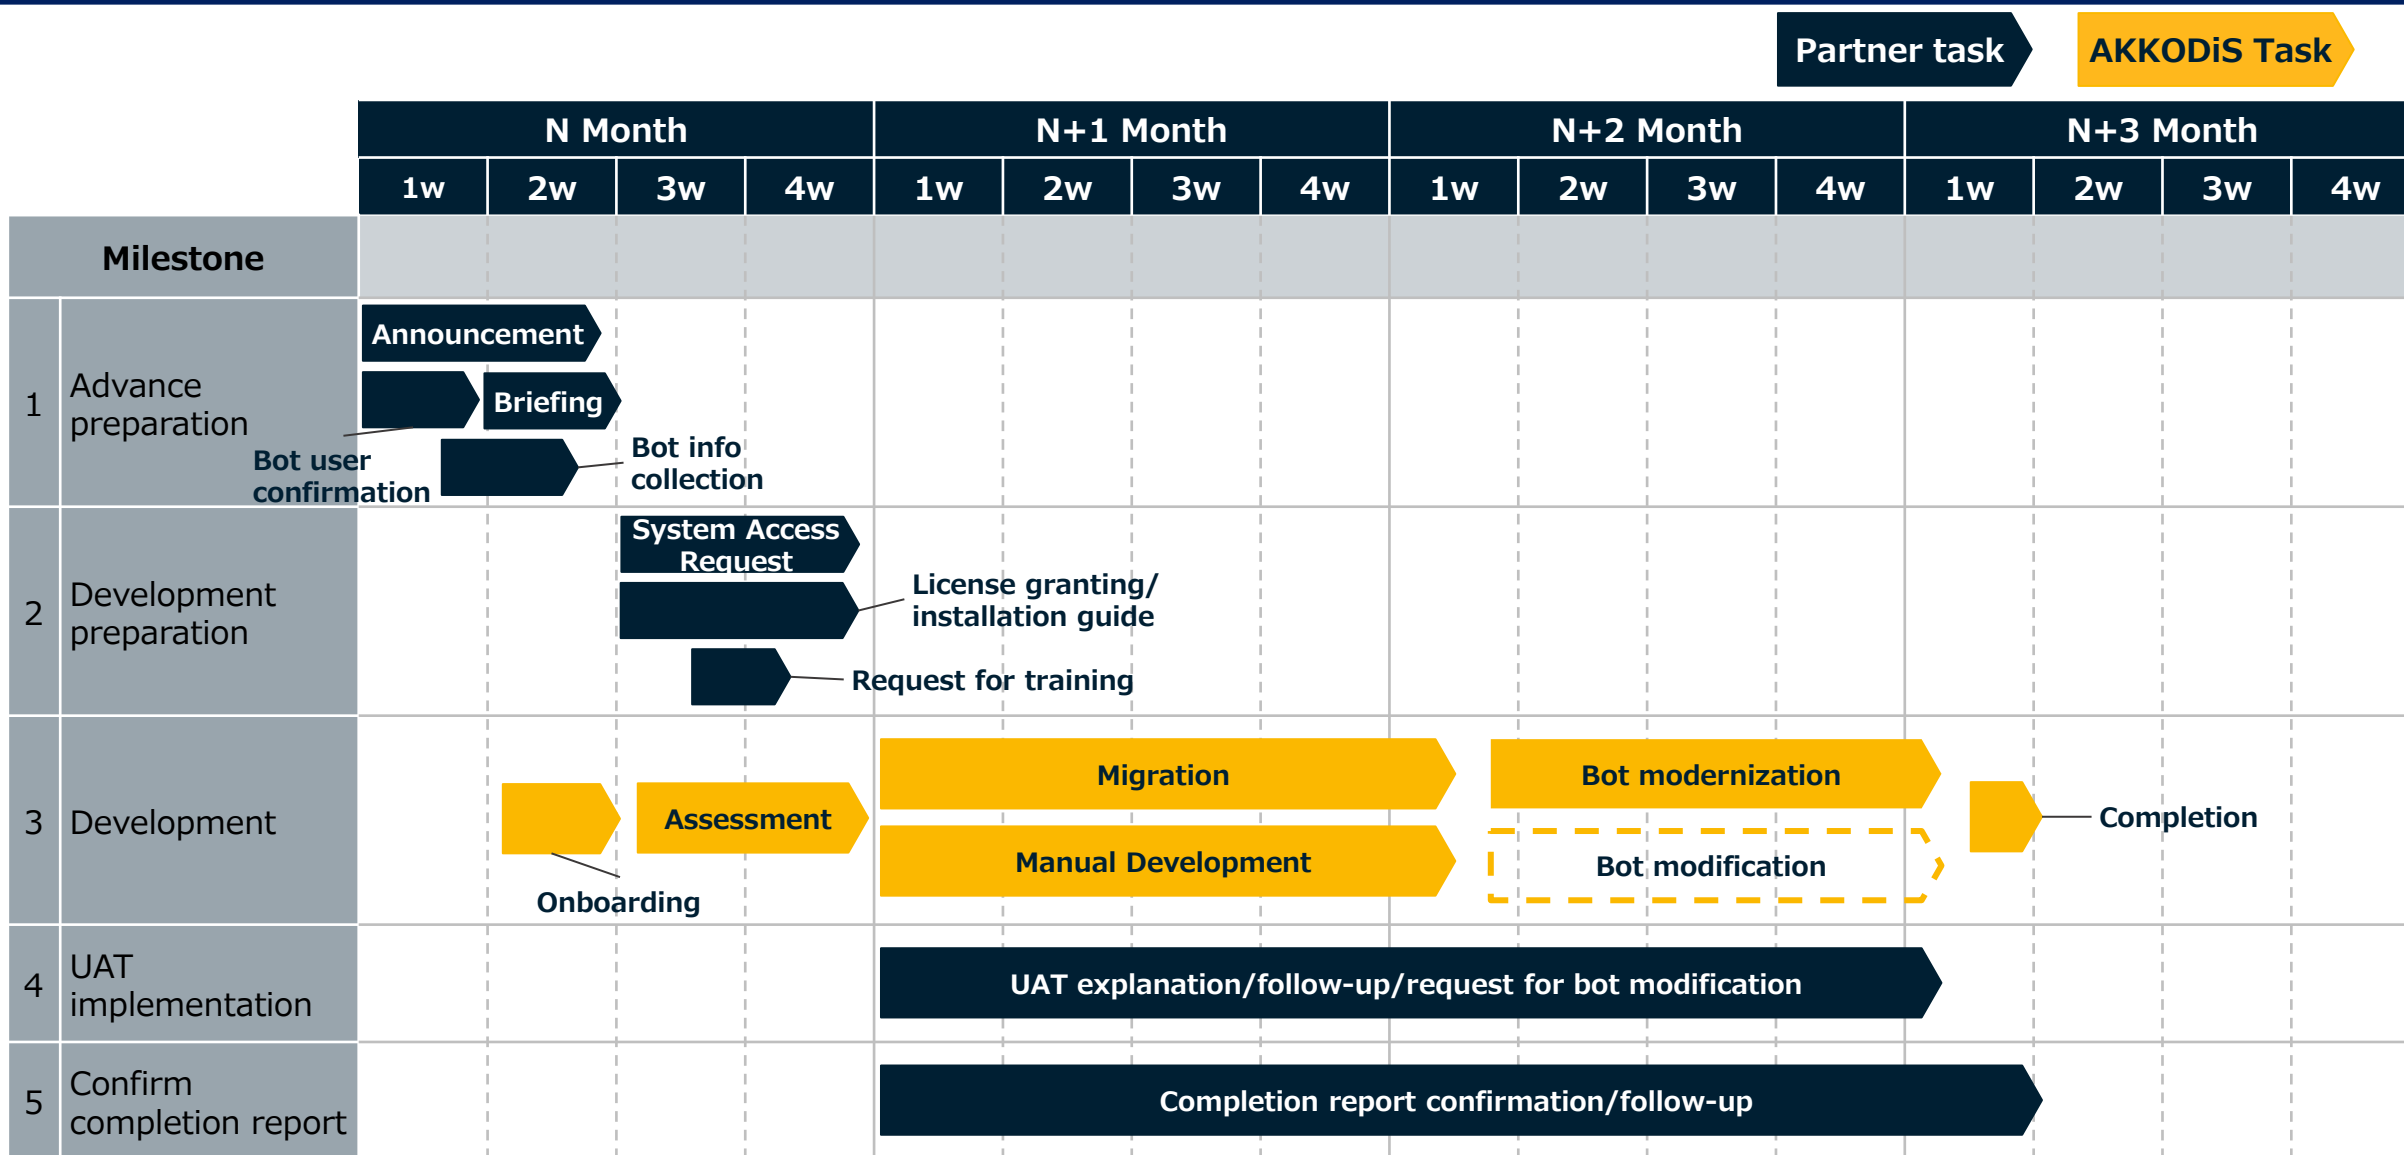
Partner task
AKKODiS Task

| | N Month | | | | N+1 Month | | | | N+2 Month | | | | N+3 Month | | | |
|---|---|---|---|---|---|---|---|---|---|---|---|---|---|---|---|---|
| | 1w | 2w | 3w | 4w | 1w | 2w | 3w | 4w | 1w | 2w | 3w | 4w | 1w | 2w | 3w | 4w |
| Milestone | | | | | | | | | | | | | | | | |

1 Advance preparation
Announcement
Briefing
Bot user confirmation
Bot info collection

2 Development preparation
System Access Request
License granting/ installation guide
Request for training

3 Development
Assessment
Onboarding
Migration
Manual Development
Bot modernization
Bot modification
Completion

4 UAT implementation
UAT explanation/follow-up/request for bot modification

5 Confirm completion report
Completion report confirmation/follow-up